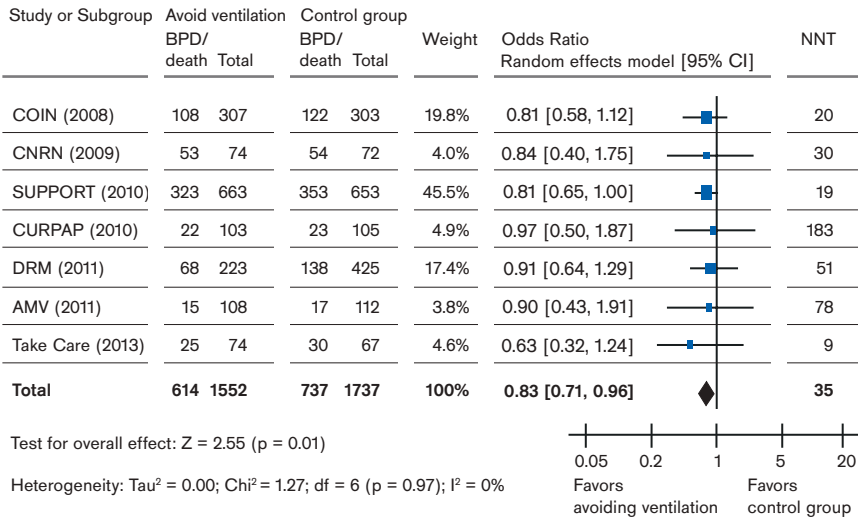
| Study or Subgroup | Avoid ventilation BPD/death | Avoid ventilation Total | Control group BPD/death | Control group Total | Weight | Odds Ratio Random effects model [95% CI] | NNT |
|---|---|---|---|---|---|---|---|
| COIN (2008) | 108 | 307 | 122 | 303 | 19.8% | 0.81 [0.58, 1.12] | 20 |
| CNRN (2009) | 53 | 74 | 54 | 72 | 4.0% | 0.84 [0.40, 1.75] | 30 |
| SUPPORT (2010) | 323 | 663 | 353 | 653 | 45.5% | 0.81 [0.65, 1.00] | 19 |
| CURPAP (2010) | 22 | 103 | 23 | 105 | 4.9% | 0.97 [0.50, 1.87] | 183 |
| DRM (2011) | 68 | 223 | 138 | 425 | 17.4% | 0.91 [0.64, 1.29] | 51 |
| AMV (2011) | 15 | 108 | 17 | 112 | 3.8% | 0.90 [0.43, 1.91] | 78 |
| Take Care (2013) | 25 | 74 | 30 | 67 | 4.6% | 0.63 [0.32, 1.24] | 9 |
| **Total** | **614** | **1552** | **737** | **1737** | **100%** | **0.83 [0.71, 0.96]** | **35** |

Test for overall effect: Z = 2.55 (p = 0.01)

Heterogeneity: Tau$^2$ = 0.00; Chi$^2$ = 1.27; df = 6 (p = 0.97); I$^2$ = 0%

0.05 0.2 1 5 20

Favors avoiding ventilation

Favors control group